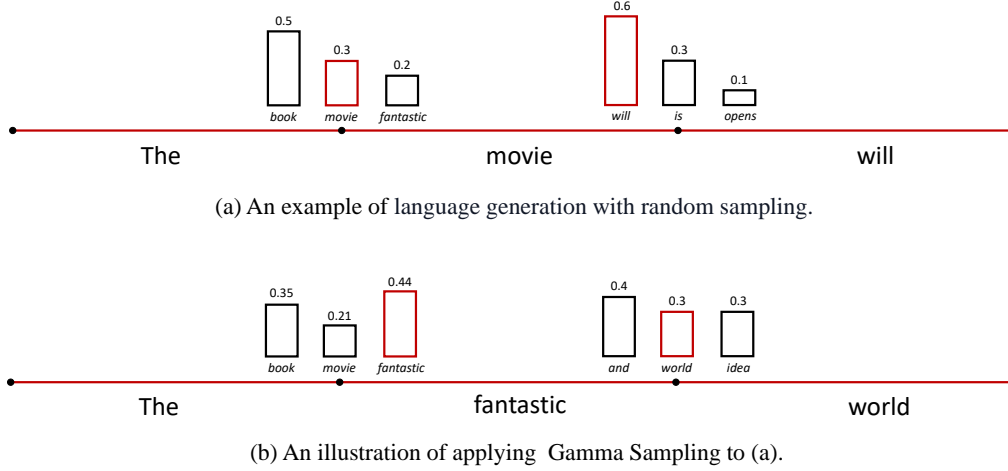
0.5
0.3
0.2
book
movie
fantastic
0.6
0.3
0.1
will
is
opens
The
movie
will

(a) An example of language generation with random sampling.

0.35
0.21
0.44
book
movie
fantastic
0.4
0.3
0.3
and
world
idea
The
fantastic
world

(b) An illustration of applying Gamma Sampling to (a).